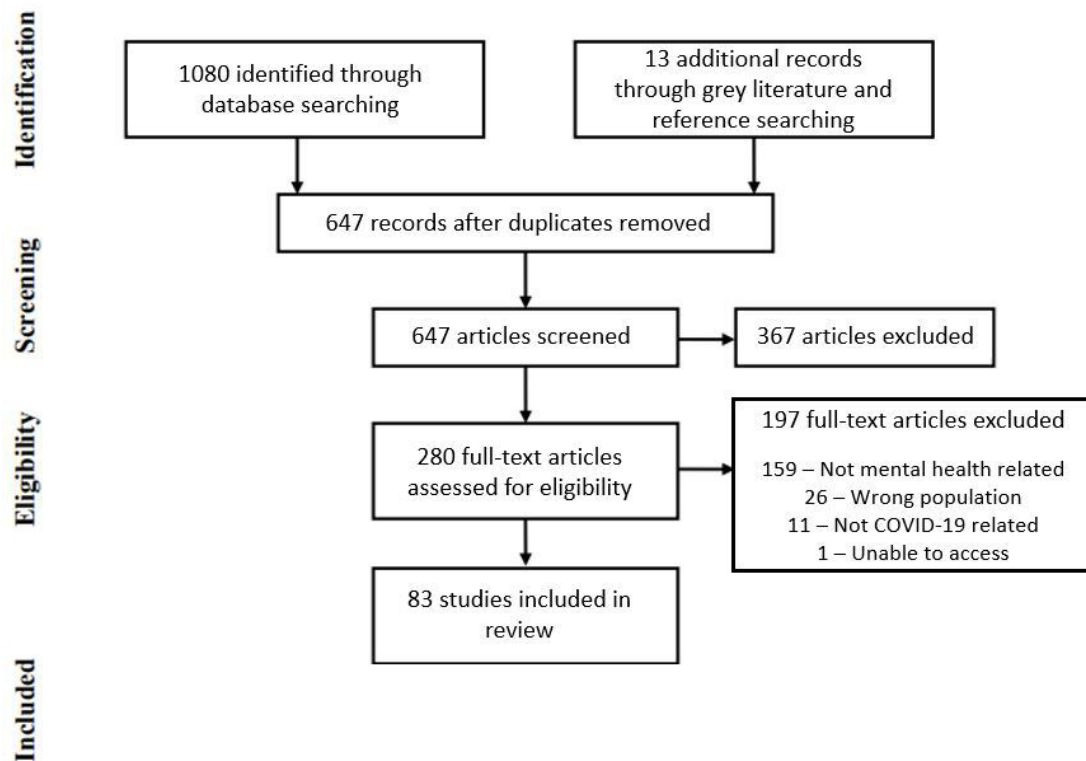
Identification

1080 identified through database searching

13 additional records through grey literature and reference searching

647 records after duplicates removed

Screening

647 articles screened

367 articles excluded

Eligibility

280 full-text articles assessed for eligibility

197 full-text articles excluded

159 – Not mental health related
26 – Wrong population
11 – Not COVID-19 related
1 – Unable to access

83 studies included in review

Included